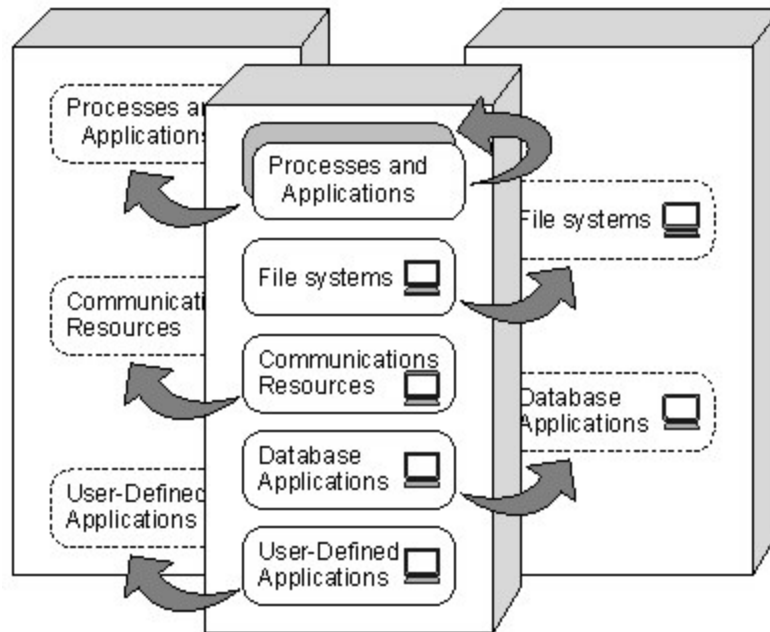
Processes ar
Applications

Communicati
Resources

User-Defined
Applications

Processes and
Applications

File systems

Communications
Resources

Database
Applications

User-Defined
Applications

File systems

Database
Applications